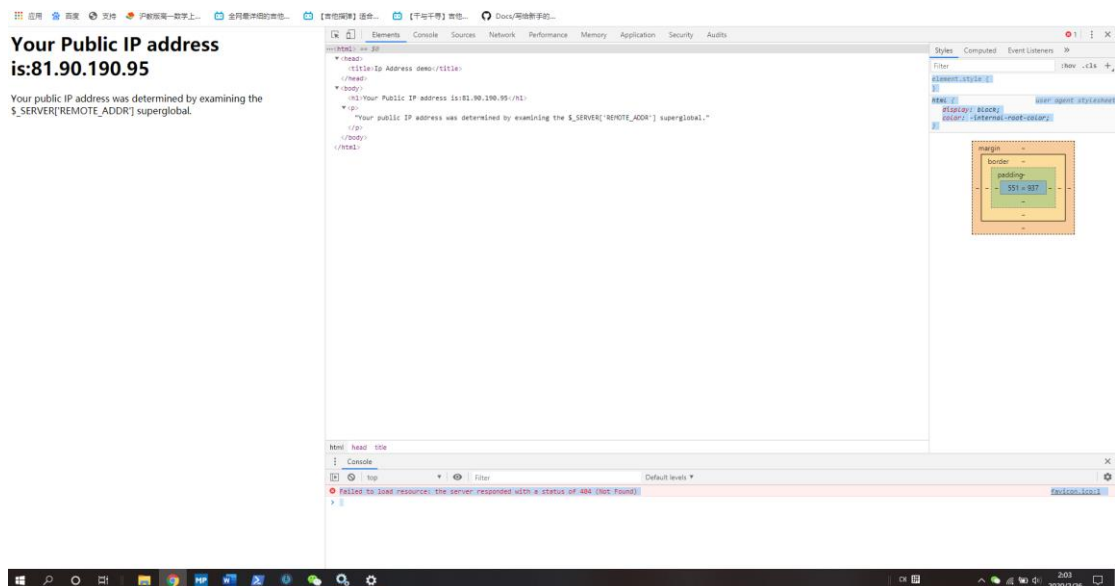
应用 百度 支持 沪教版高一数学上... 全网最详细的吉他... 【吉他探弹】倍命... 【千与千寻】吉他... Docs/写给新手的...

Your Public IP address is:81.90.190.95

Your public IP address was determined by examining the $_SERVER['REMOTE_ADDR'] superglobal.

Elements Console Sources Network Performance Memory Application Security Audits

<html> == $0
<head>
<title>Ip Address demo</title>
</head>
<body>
<h1>Your Public IP address is:81.90.190.95</h1>
<p>
"Your public IP address was determined by examining the $_SERVER['REMOTE_ADDR'] superglobal."
</p>
</body>
</html>

Styles Computed Event Listeners »

Filter :hov .cls +

element.style {
}
html { user agent stylesheet
display: block;
color: -internal-root-color;
}

margin -
border -
padding-
- 551 × 937 -
-
-
-

html head title

Console

top Filter Default levels ▼

Failed to load resource: the server responded with a status of 404 (Not Found) favicon.ico:1

>

CH 2:03 2020/2/26